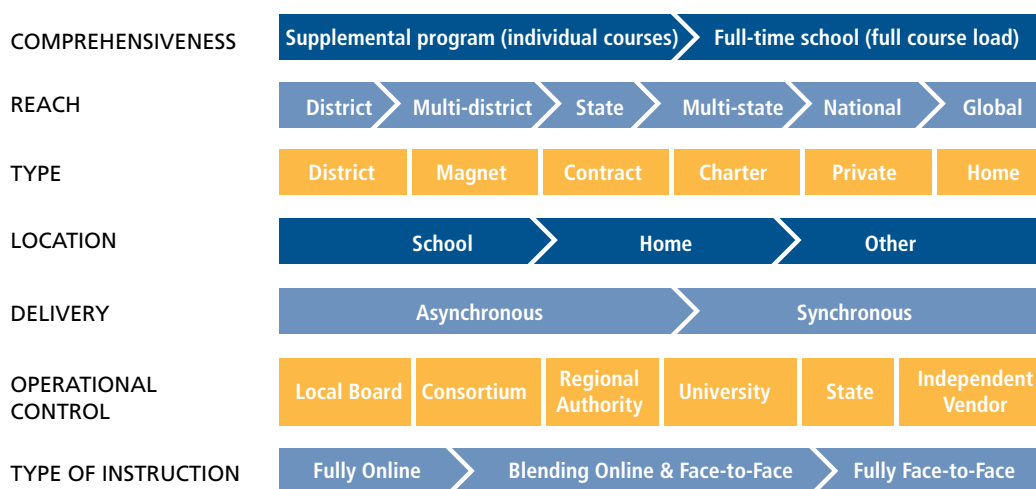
COMPREHENSIVENESS
Supplemental program (individual courses)
Full-time school (full course load)

REACH
District
Multi-district
State
Multi-state
National
Global

TYPE
District
Magnet
Contract
Charter
Private
Home

LOCATION
School
Home
Other

DELIVERY
Asynchronous
Synchronous

OPERATIONAL CONTROL
Local Board
Consortium
Regional Authority
University
State
Independent Vendor

TYPE OF INSTRUCTION
Fully Online
Blending Online & Face-to-Face
Fully Face-to-Face